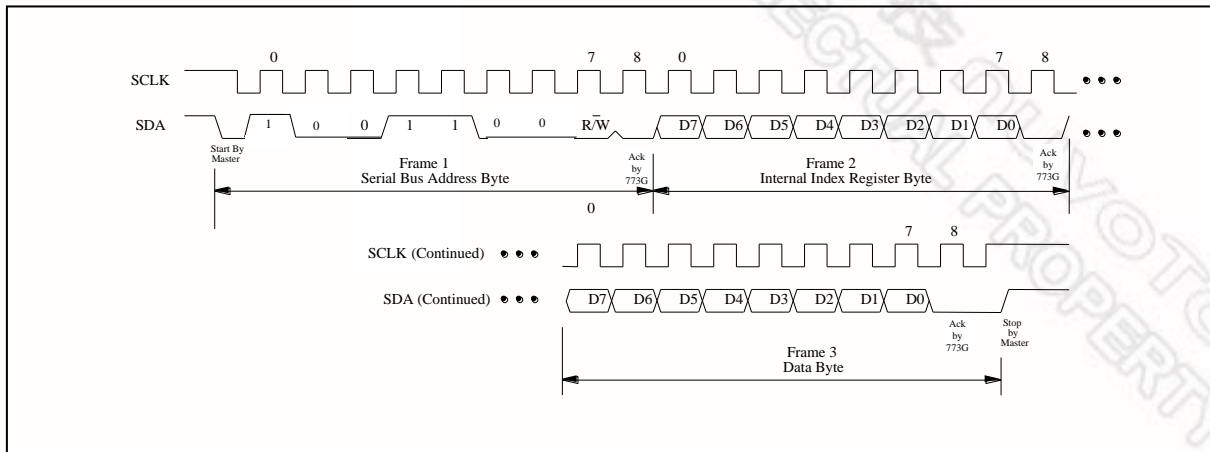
0 7 8 0 7 8

SCLK

SDA 1 0 0 1 1 0 0 R/$\bar{W}$ D7 D6 D5 D4 D3 D2 D1 D0

Start By Master

Frame 1
Serial Bus Address Byte

Ack by 773G

Frame 2
Internal Index Register Byte

Ack by 773G

0 7 8

SCLK (Continued)

SDA (Continued) D7 D6 D5 D4 D3 D2 D1 D0

Ack by 773G

Stop by Master

Frame 3
Data Byte